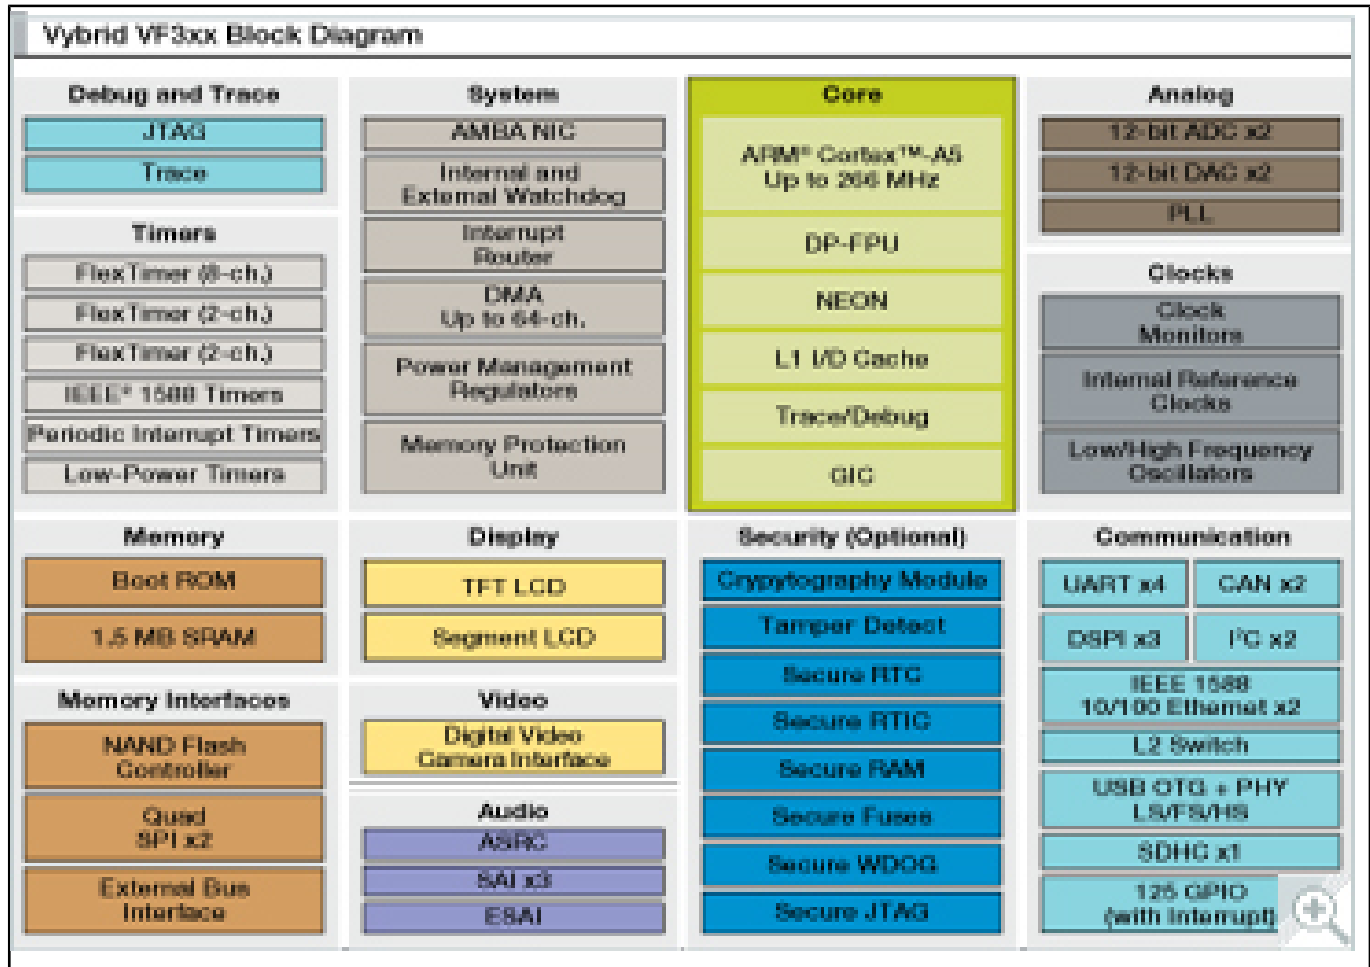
Vybrid VF3xx Block Diagram

Debug and Trace
JTAG
Trace

Timers
FlexTimer (8-ch.)
FlexTimer (2-ch.)
FlexTimer (2-ch.)
IEEE® 1588 Timers
Periodic Interrupt Timers
Low-Power Timers

System
AMBA NIC
Internal and External Watchdog
Interrupt Router
DMA Up to 64-ch.
Power Management Regulators
Memory Protection Unit

Core
ARM® Cortex™-A5 Up to 266 MHz
DP-FPU
NEON
L1 I/D Cache
Trace/Debug
GIC

Analog
12-bit ADC x2
12-bit DAC x2
PLL

Clocks
Clock Monitors
Internal Reference Clocks
Low/High Frequency Oscillators

Memory
Boot ROM
1.5 MB SRAM

Memory Interfaces
NAND Flash Controller
Quad SPI x2
External Bus Interface

Display
TFT LCD
Segment LCD

Video
Digital Video Camera Interface

Audio
ASRC
SAI x3
ESAI

Security (Optional)
Cryptography Module
Tamper Detect
Secure RTC
Secure RTIC
Secure RAM
Secure Fuses
Secure WDOG
Secure JTAG

Communication
UART x4
CAN x2
DSPI x3
I²C x2
IEEE 1588 10/100 Ethernet x2
L2 Switch
USB OTG + PHY LS/FS/HS
SDHC x1
125 GPIO (with Interrupt)